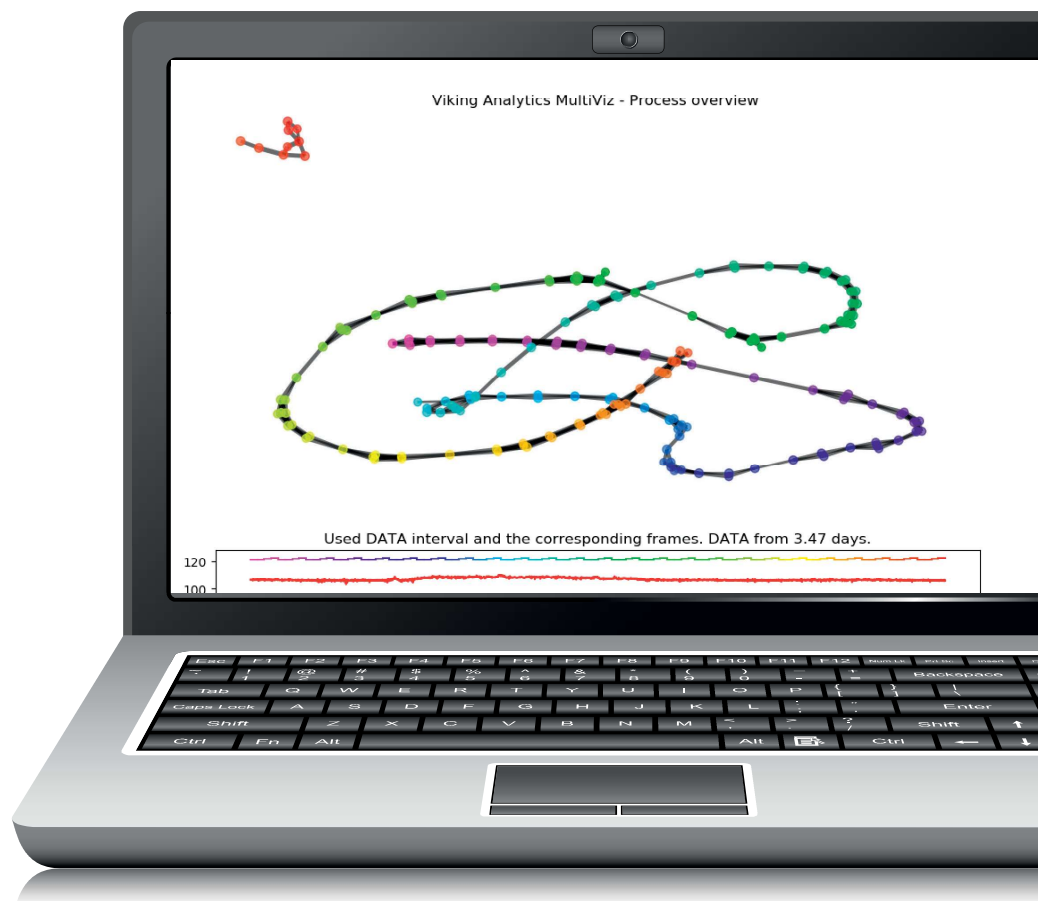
Viking Analytics MultiViz - Process overview

Used DATA interval and the corresponding frames. DATA from 3.47 days.

120
100

Esc F1 F2 F3 F4 F5 F6 F7 F8 F9 F10 F11 F12 Num Lk Prt Sc Insert
~ ` ! 1 @ 2 # 3 $ 4 % 5 ^ 6 & 7 * 8 ( 9 ) 0 _ - + = Backspace
Tab Q W E R T Y U I O P { [ } ] | \
Caps Lock A S D F G H J K L : ; " ' Enter
Shift Z X C V B N M < , > . ? / Shift
Ctrl Fn Alt Alt Ctrl